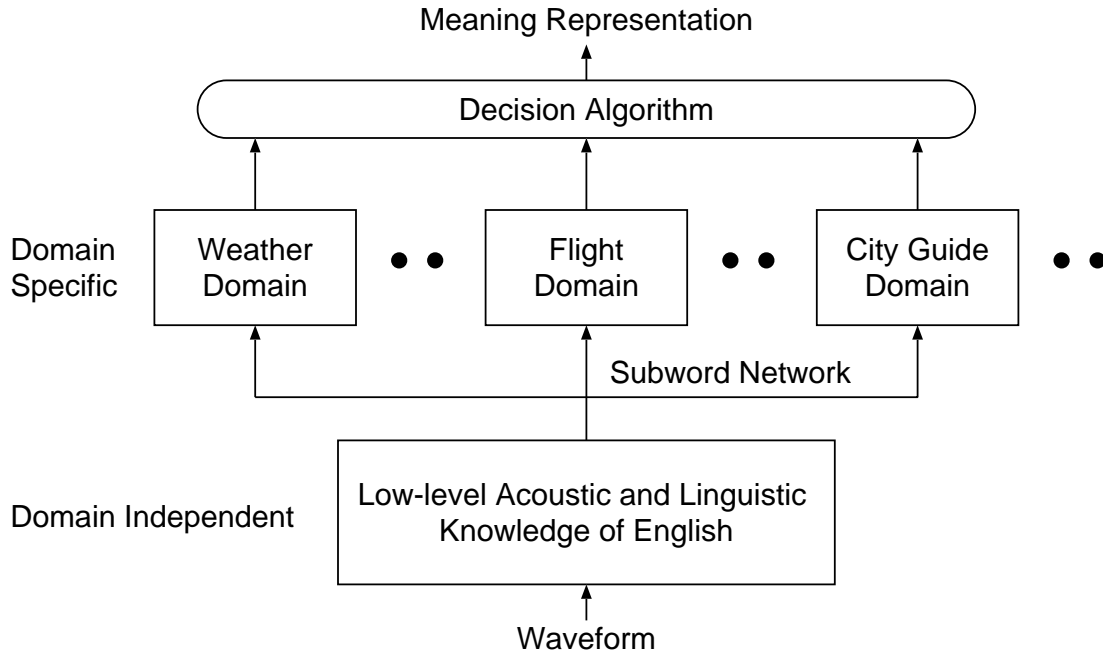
Meaning Representation

Decision Algorithm

Domain Specific

Weather Domain

Flight Domain

City Guide Domain

Subword Network

Domain Independent

Low-level Acoustic and Linguistic Knowledge of English

Waveform